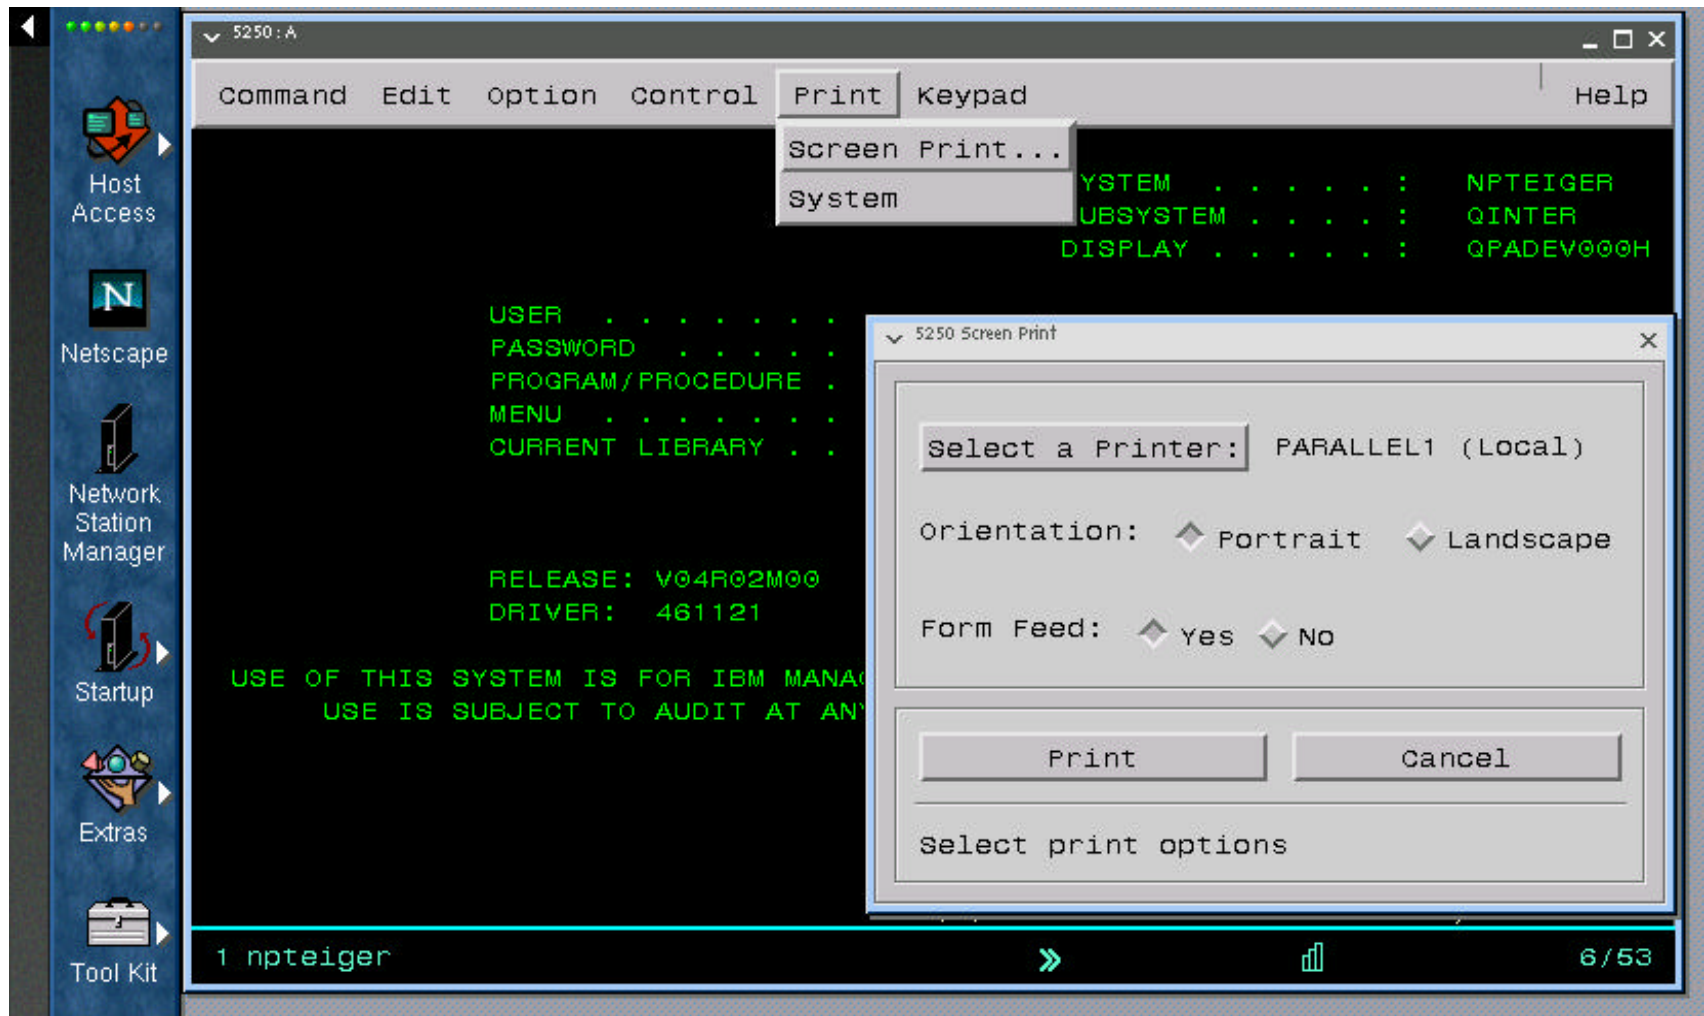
Host Access

Netscape

Network Station Manager

Startup

Extras

Tool Kit

5250 : A

Command Edit Option Control Print Keypad Help

Screen Print...
System

YSTEM . . . . . . : NPTEIGER
UBSYSTEM . . . . . : QINTER
DISPLAY . . . . . . : QPADEV000H

USER . . . . . . . . . .
PASSWORD . . . . . . .
PROGRAM/PROCEDURE .
MENU . . . . . . . . .
CURRENT LIBRARY . .

RELEASE: V04R02M00
DRIVER: 461121

USE OF THIS SYSTEM IS FOR IBM MANA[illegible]
USE IS SUBJECT TO AUDIT AT AN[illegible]

5250 Screen Print

Select a Printer: PARALLEL1 (Local)

Orientation: Portrait Landscape

Form Feed: Yes No

Print Cancel

Select print options

1 npteiger

6/53